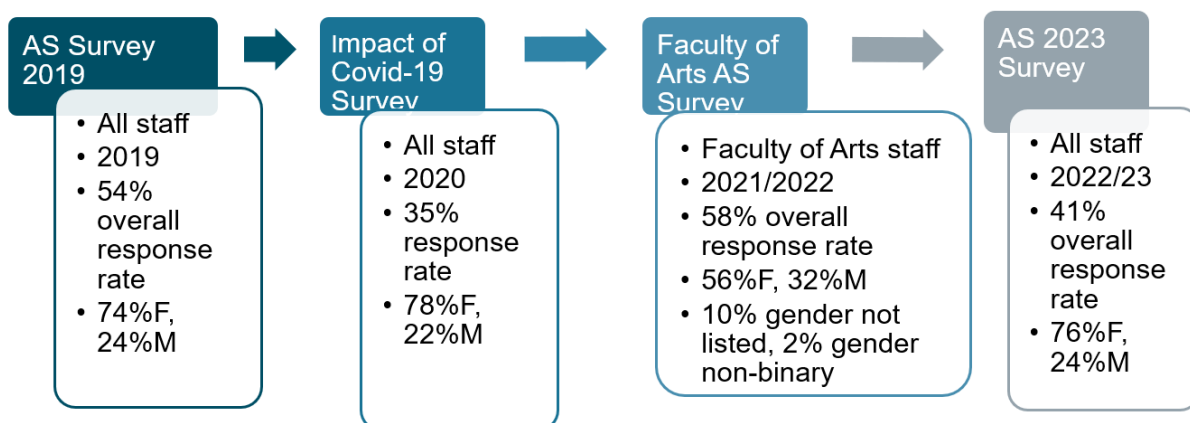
AS Survey 2019

- All staff
- 2019
- 54% overall response rate
- 74%F, 24%M

Impact of Covid-19 Survey

- All staff
- 2020
- 35% response rate
- 78%F, 22%M

Faculty of Arts AS Survey

- Faculty of Arts staff
- 2021/2022
- 58% overall response rate
- 56%F, 32%M
- 10% gender not listed, 2% gender non-binary

AS 2023 Survey

- All staff
- 2022/23
- 41% overall response rate
- 76%F, 24%M